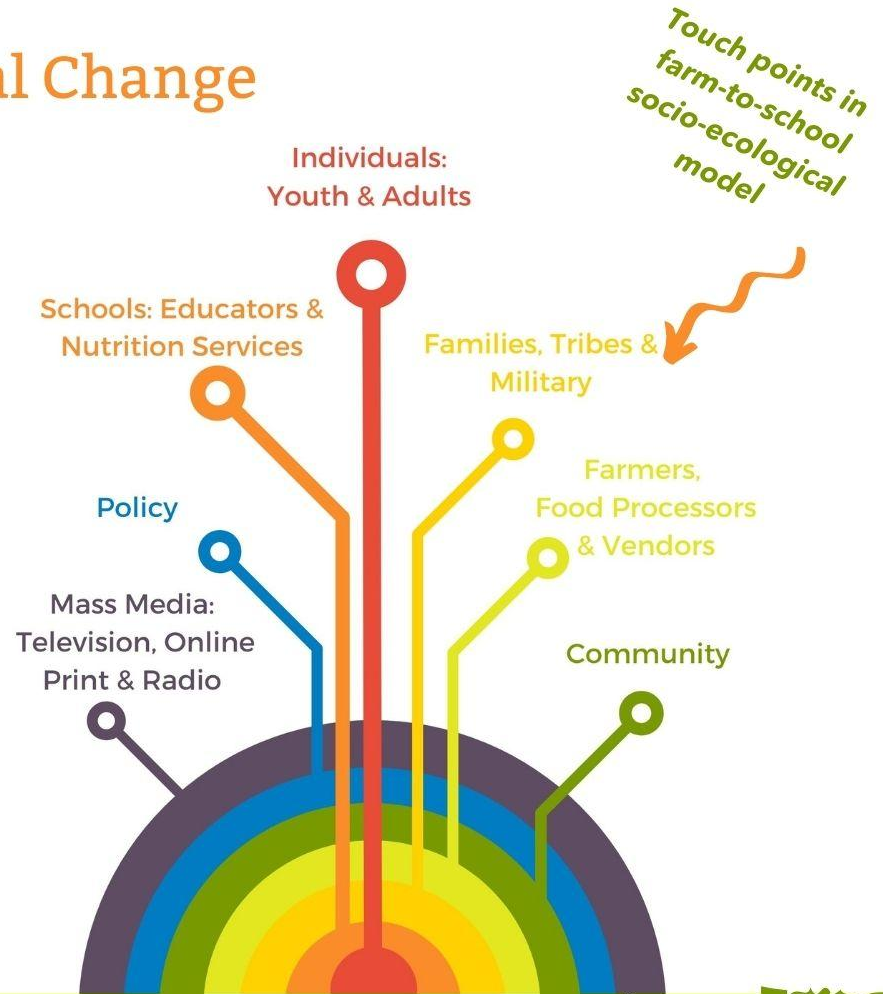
l Change

Touch points in farm-to-school socio-ecological model

Individuals: Youth & Adults

Schools: Educators & Nutrition Services

Families, Tribes & Military

Farmers, Food Processors & Vendors

Policy

Mass Media: Television, Online Print & Radio

Community